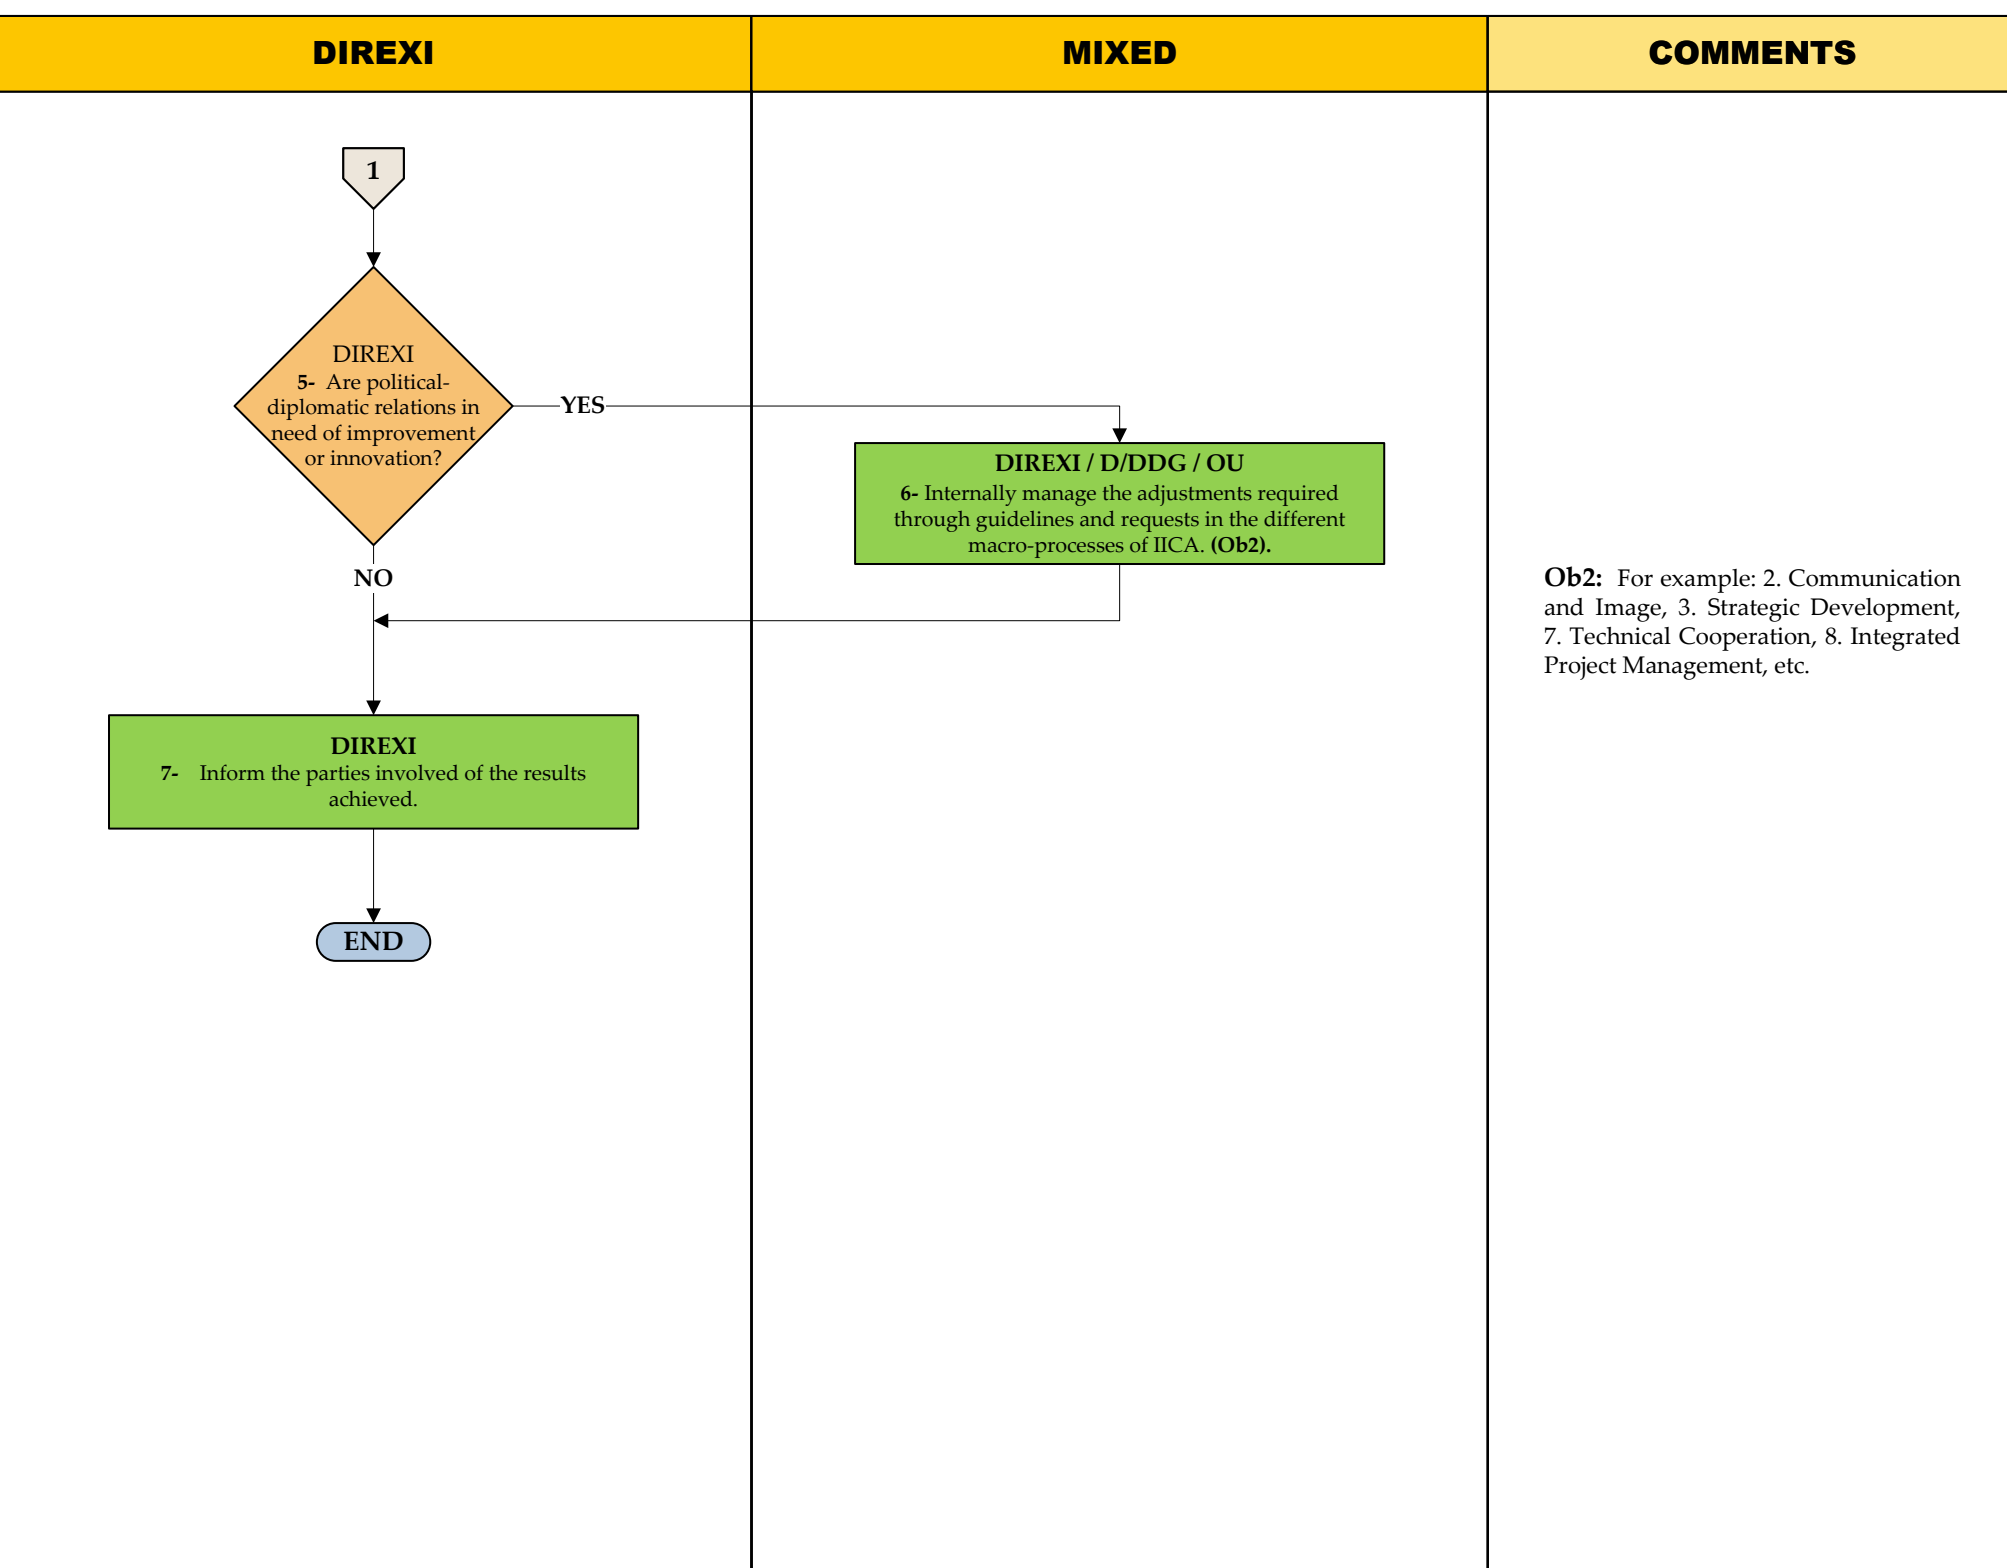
DIREXI

MIXED

COMMENTS

1

DIREXI
5- Are political-diplomatic relations in need of improvement or innovation?

YES

DIREXI / D/DDG / OU
6- Internally manage the adjustments required through guidelines and requests in the different macro-processes of IICA. (Ob2).

NO

DIREXI
7- Inform the parties involved of the results achieved.

END

Ob2: For example: 2. Communication and Image, 3. Strategic Development, 7. Technical Cooperation, 8. Integrated Project Management, etc.